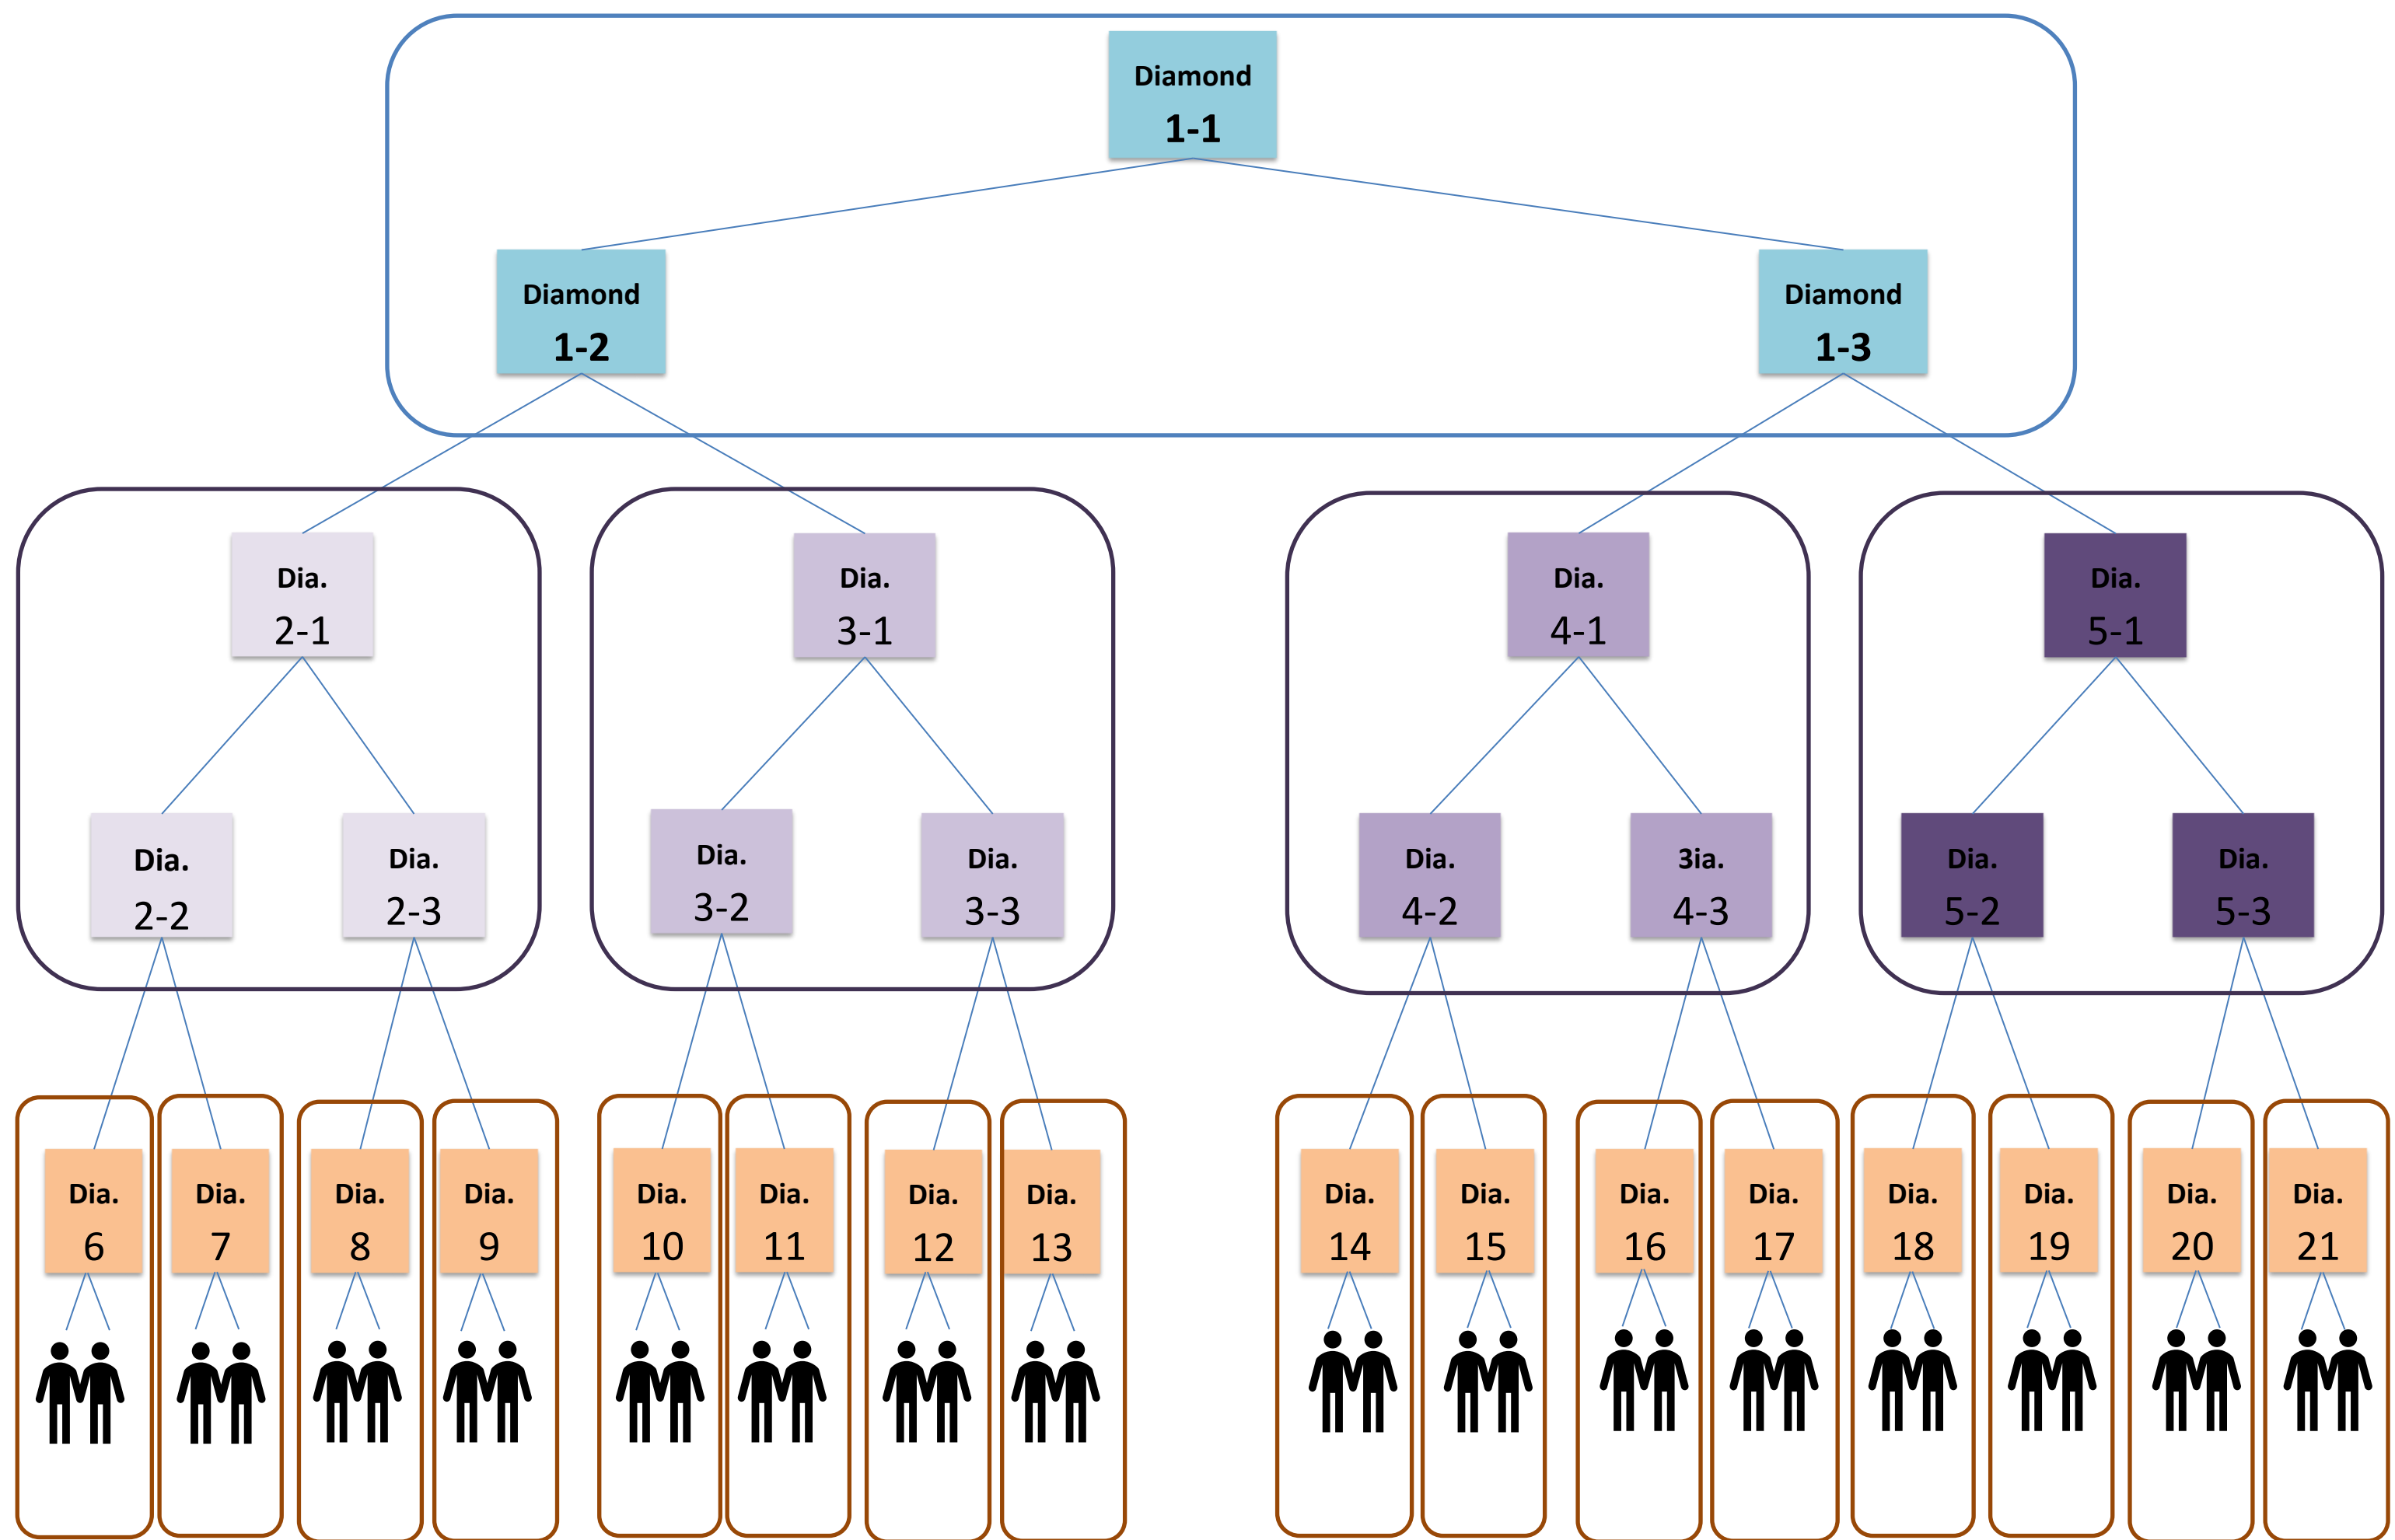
Diamond
1-1

Diamond
1-2

Diamond
1-3

Dia.
2-1

Dia.
3-1

Dia.
4-1

Dia.
5-1

Dia.
2-2

Dia.
2-3

Dia.
3-2

Dia.
3-3

Dia.
4-2

3ia.
4-3

Dia.
5-2

Dia.
5-3

Dia.
6

Dia.
7

Dia.
8

Dia.
9

Dia.
10

Dia.
11

Dia.
12

Dia.
13

Dia.
14

Dia.
15

Dia.
16

Dia.
17

Dia.
18

Dia.
19

Dia.
20

Dia.
21